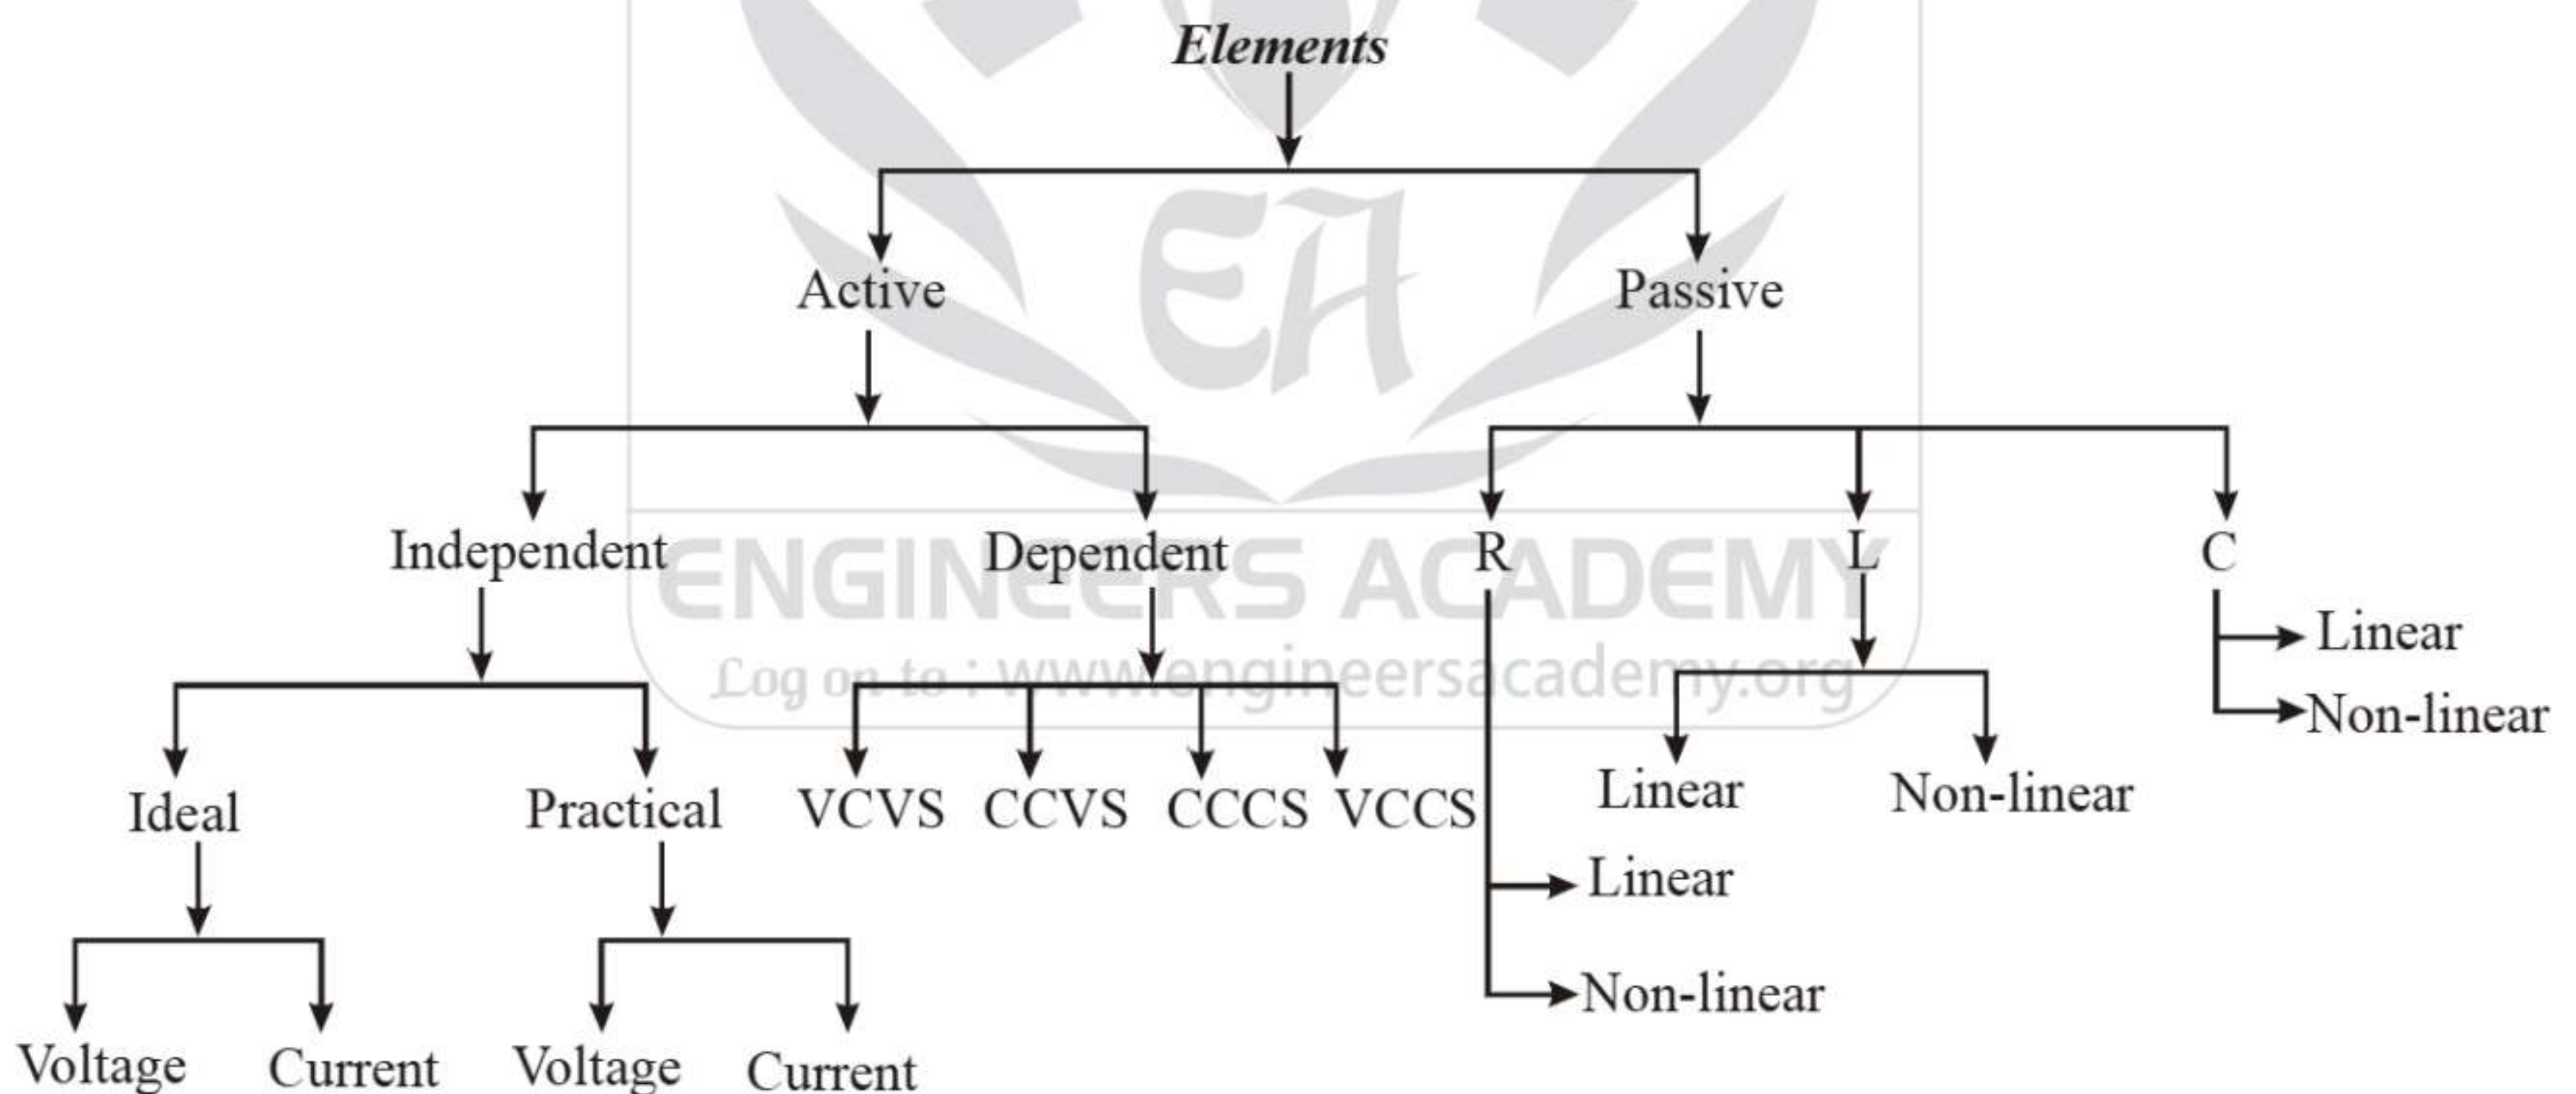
Elements

Active

Passive

Independent

Dependent

R

L

C

Linear

Non-linear

Ideal

Practical

VCVS CCVS CCCS VCCS

Linear

Non-linear

Linear

Non-linear

Voltage Current Voltage Current

EA
ENGINEERS ACADEMY
Log on to : www.engineersacademy.org